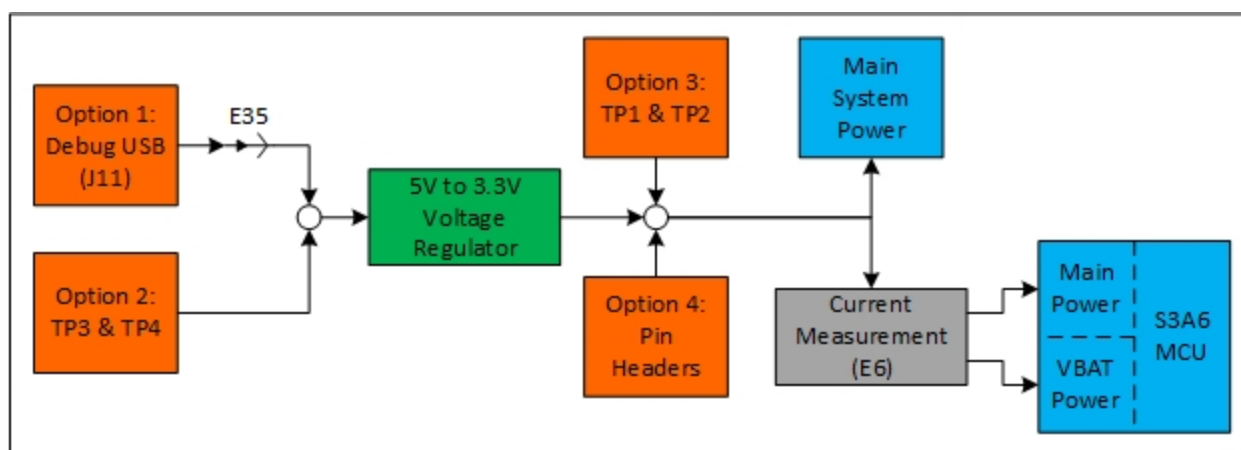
Option 1:
Debug USB
(J11)

E35

Option 2:
TP3 & TP4

5V to 3.3V
Voltage
Regulator

Option 3:
TP1 & TP2

Option 4:
Pin
Headers

Main
System
Power

Current
Measurement
(E6)

Main
Power

VBAT
Power

S3A6
MCU